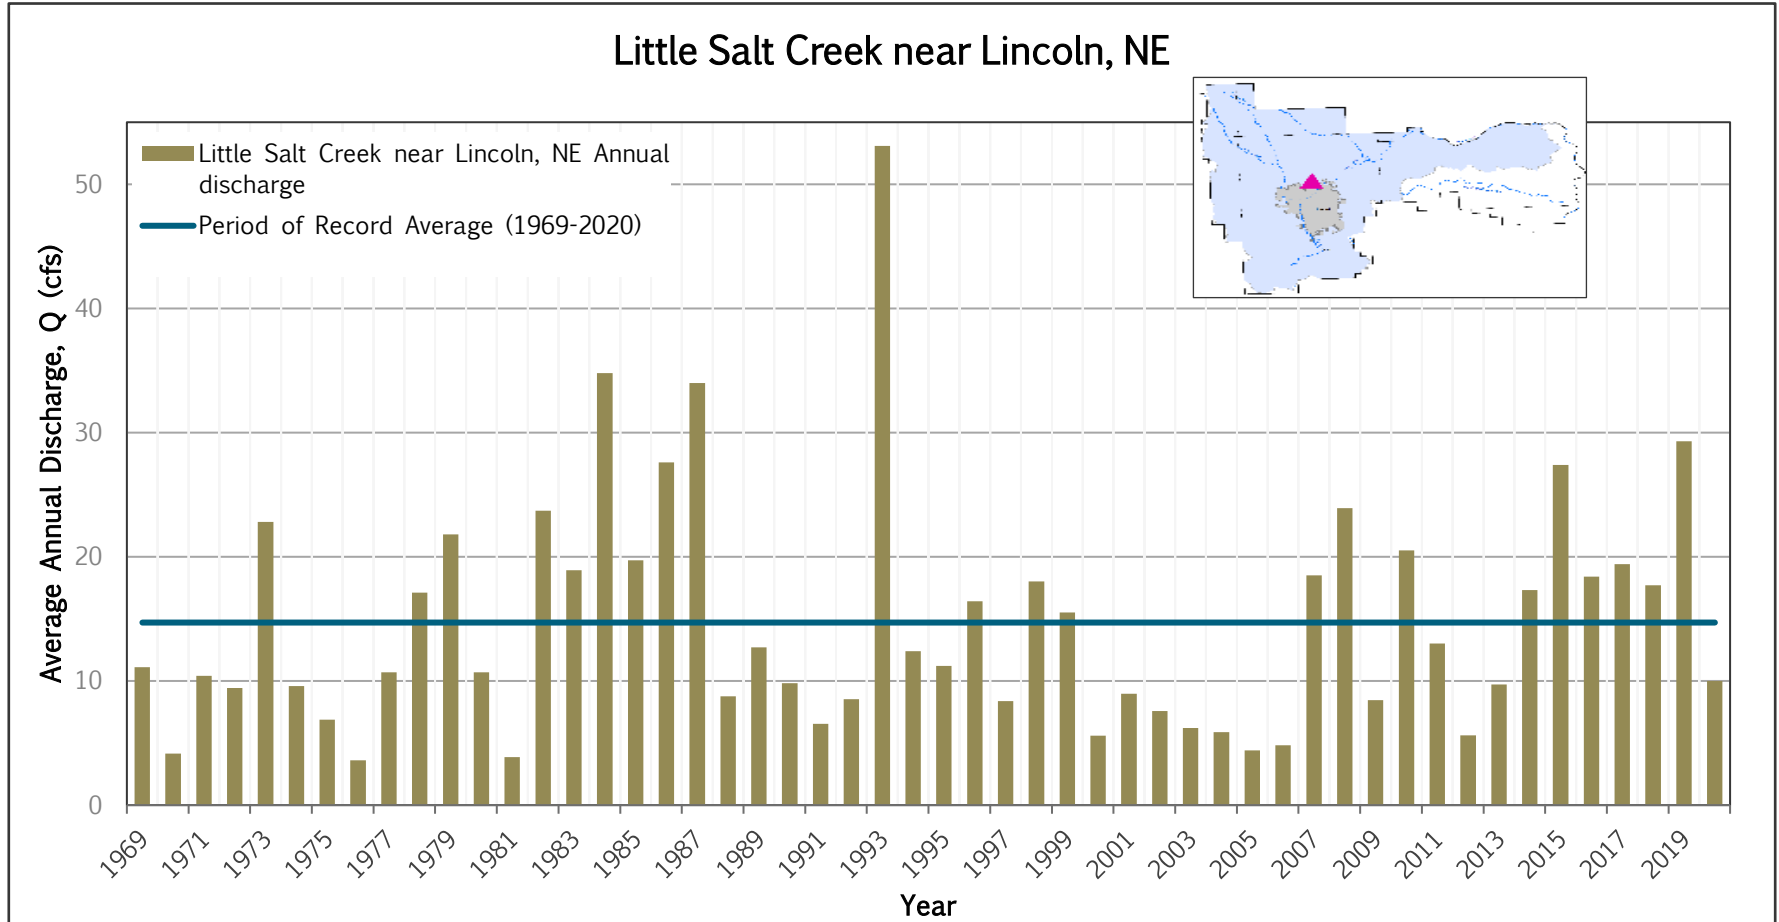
Little Salt Creek near Lincoln, NE

Little Salt Creek near Lincoln, NE Annual discharge

Period of Record Average (1969-2020)

Average Annual Discharge, Q (cfs)

50
40
30
20
10
0

1969
1971
1973
1975
1977
1979
1981
1983
1985
1987
1989
1991
1993
1995
1997
1999
2001
2003
2005
2007
2009
2011
2013
2015
2017
2019

Year